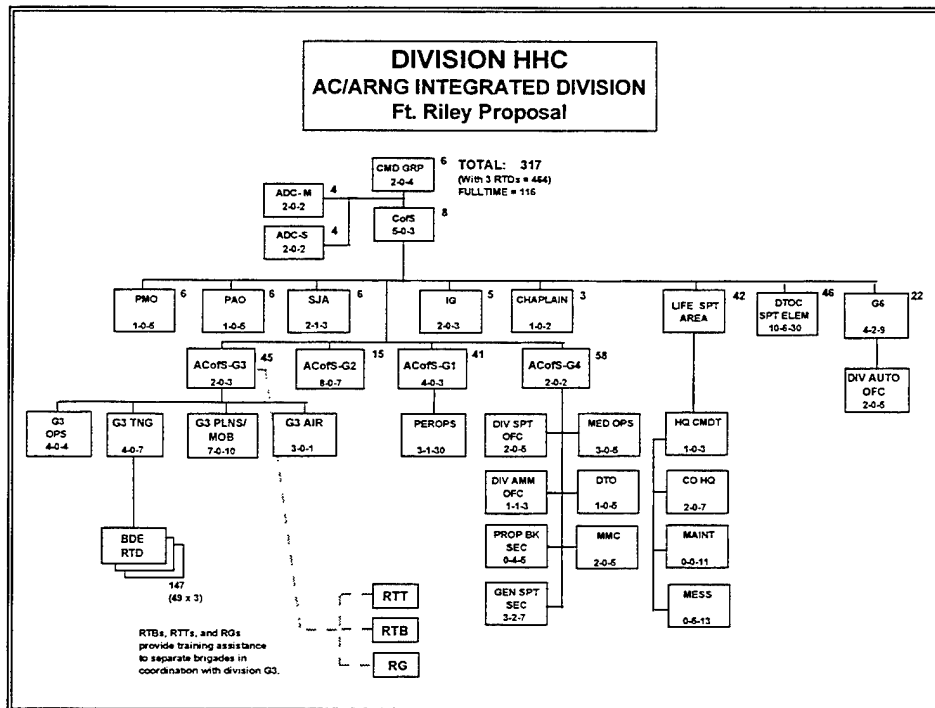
DIVISION HHC
AC/ARNG INTEGRATED DIVISION
Ft. Riley Proposal

CMD GRP 2-0-4 6

TOTAL: 317
(With 3 RTDs = 464)
FULLTIME = 116

ADC-M 2-0-2 4

ADC-S 2-0-2 4

CofS 5-0-3 8

PMO 6 1-0-5

PAO 6 1-0-5

SJA 6 2-1-3

IG 5 2-0-3

CHAPLAIN 3 1-0-2

LIFE SPT AREA 42

DTOC SPT ELEM 46 10-6-30

G6 22 4-2-9

DIV AUTO OFC 2-0-5

ACofS-G3 45 2-0-3

ACofS-G2 15 8-0-7

ACofS-G1 41 4-0-3

ACofS-G4 58 2-0-2

G3 OPS 4-0-4

G3 TNG 4-0-7

G3 PLNS/ MOB 7-0-10

G3 AIR 3-0-1

PEROPS 3-1-30

DIV SPT OFC 2-0-5

MED OPS 3-0-5

DIV AMM OFC 1-1-3

DTO 1-0-5

PROP BK SEC 0-4-5

MMC 2-0-5

GEN SPT SEC 3-2-7

HQ CMDT 1-0-3

CO HQ 2-0-7

MAINT 0-0-11

MESS 0-6-13

BDE RTD

147 (49 x 3)

RTT

RTB

RG

RTBs, RTTs, and RGs provide training assistance to separate brigades in coordination with division G3.